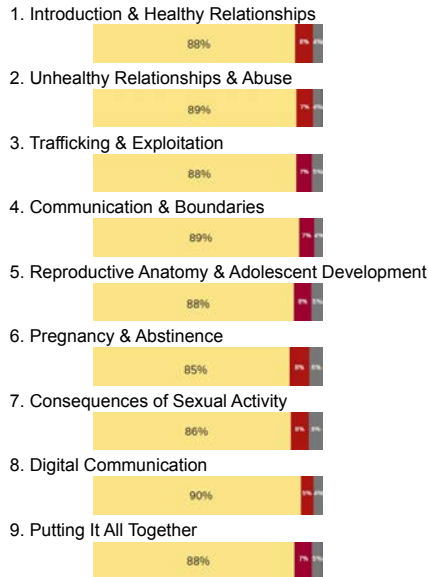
1. Introduction & Healthy Relationships

88% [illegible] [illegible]

2. Unhealthy Relationships & Abuse

89% 7% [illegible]

3. Trafficking & Exploitation

88% 7% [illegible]

4. Communication & Boundaries

89% 7% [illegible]

5. Reproductive Anatomy & Adolescent Development

88% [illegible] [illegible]

6. Pregnancy & Abstinence

85% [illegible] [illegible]

7. Consequences of Sexual Activity

86% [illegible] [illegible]

8. Digital Communication

90% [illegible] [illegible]

9. Putting It All Together

88% 7% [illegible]